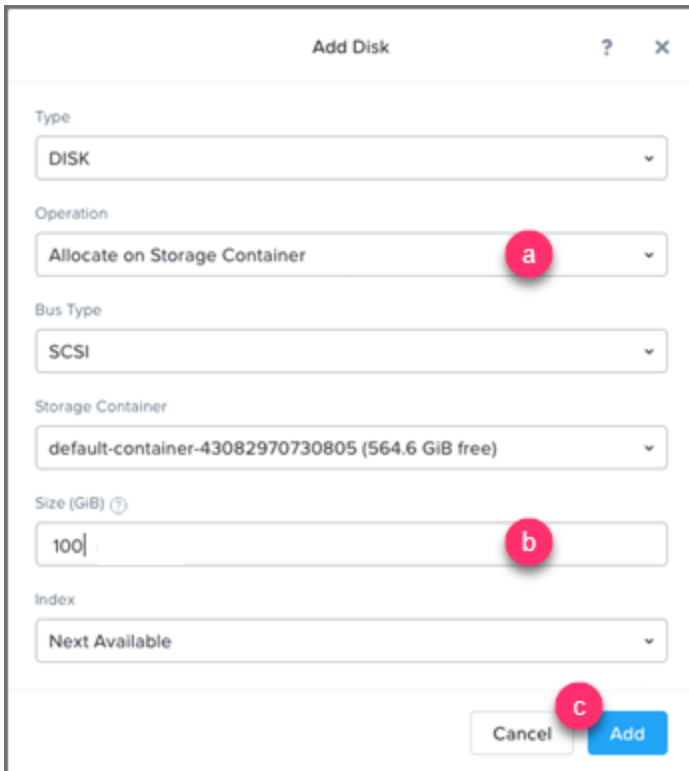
Add Disk

?

×

Type

DISK

Operation

Allocate on Storage Container

a

Bus Type

SCSI

Storage Container

default-container-43082970730805 (564.6 GiB free)

Size (GiB) ?

100

b

Index

Next Available

c

Cancel

Add